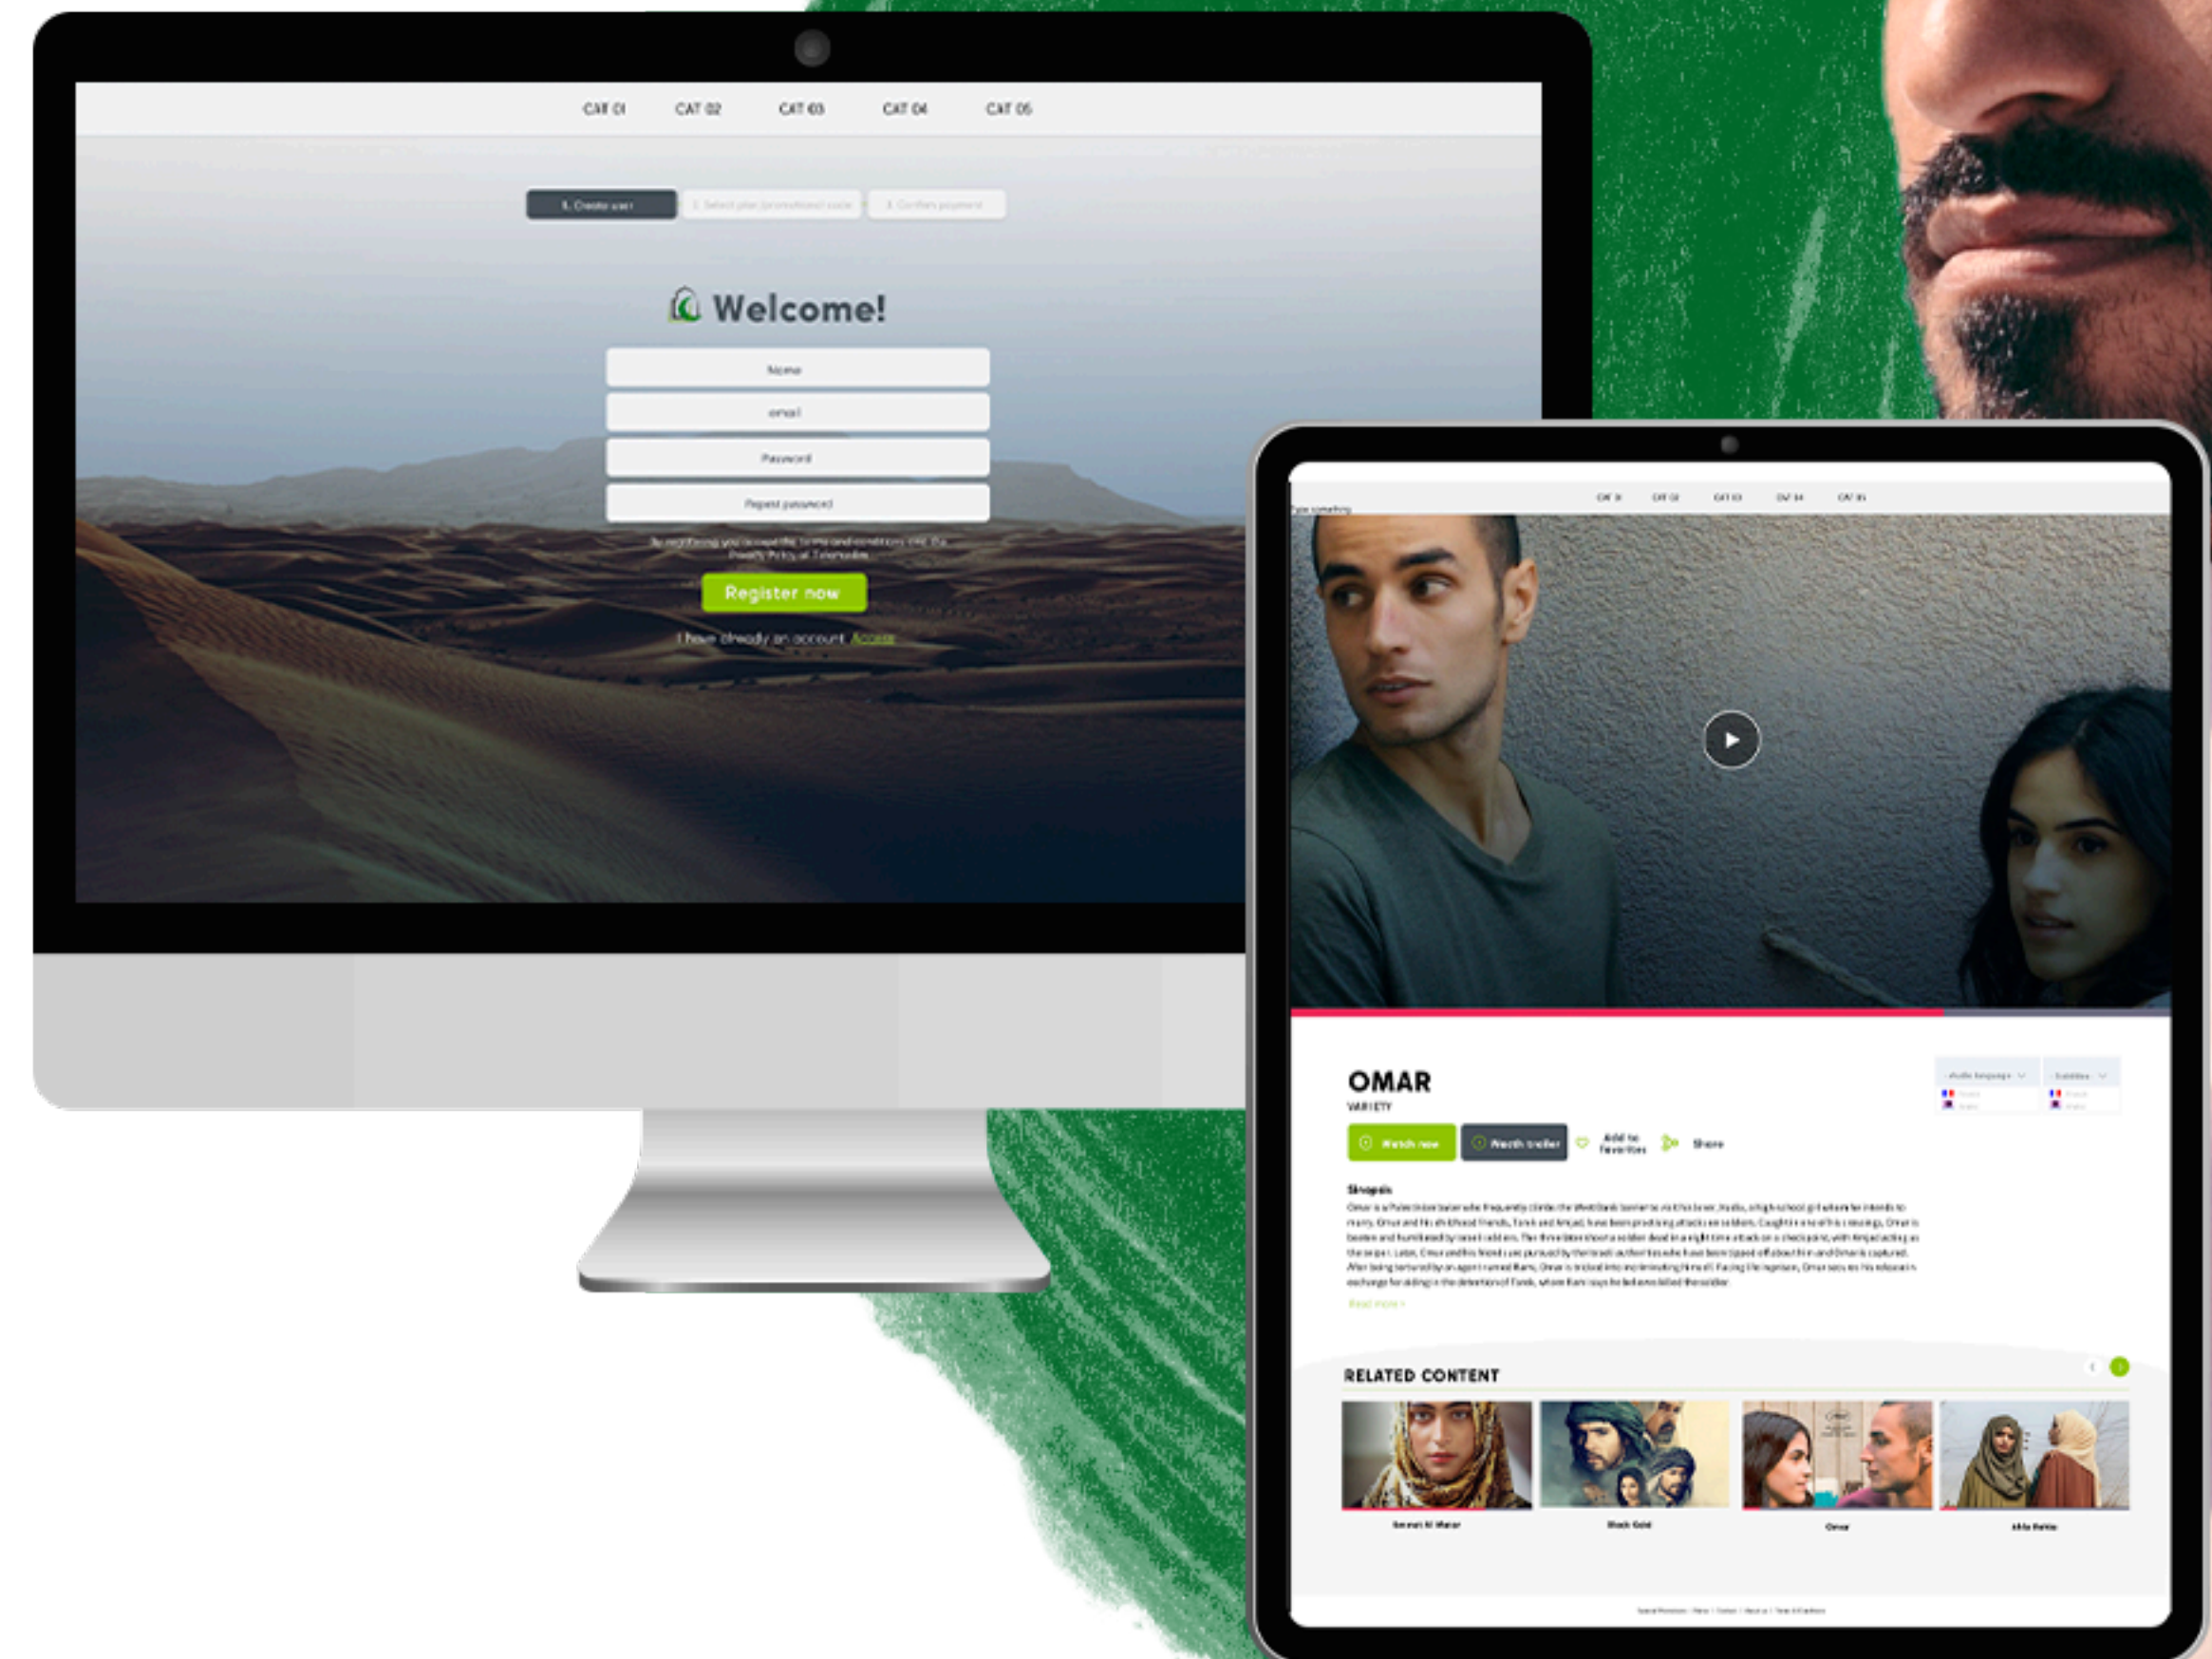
CAT 01 CAT 02 CAT 03 CAT 04 CAT 05

1. Create user

2. Select plan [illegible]

3. Confirm payment

Welcome!

Name

email

Password

Repeat password

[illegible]

Register now

I have already an account. Access

CAT 01 CAT 02 CAT 03 CAT 04 CAT 05

OMAR

VARIETY

Watch now

Watch trailer

Add to favorites

Share

Sinopsis

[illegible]

Read more >

RELATED CONTENT

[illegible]

Black Gold

Omar

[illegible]

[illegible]